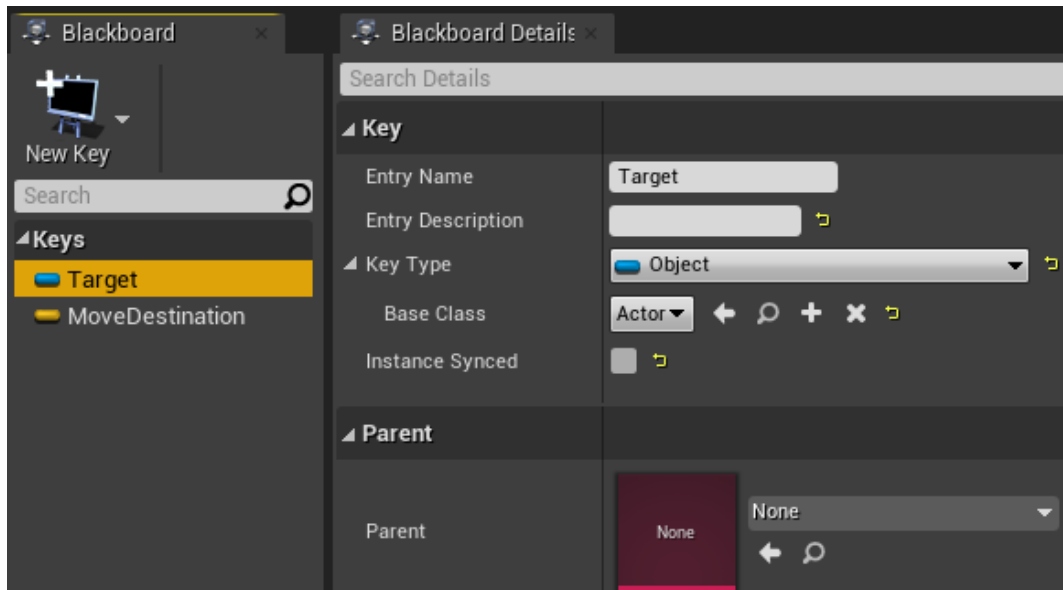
Blackboard

New Key

Search

Keys

Target

MoveDestination

Blackboard Details

Search Details

Key

Entry Name | Target

Entry Description

Key Type | Object

Base Class | Actor

Instance Synced

Parent

Parent

None

None